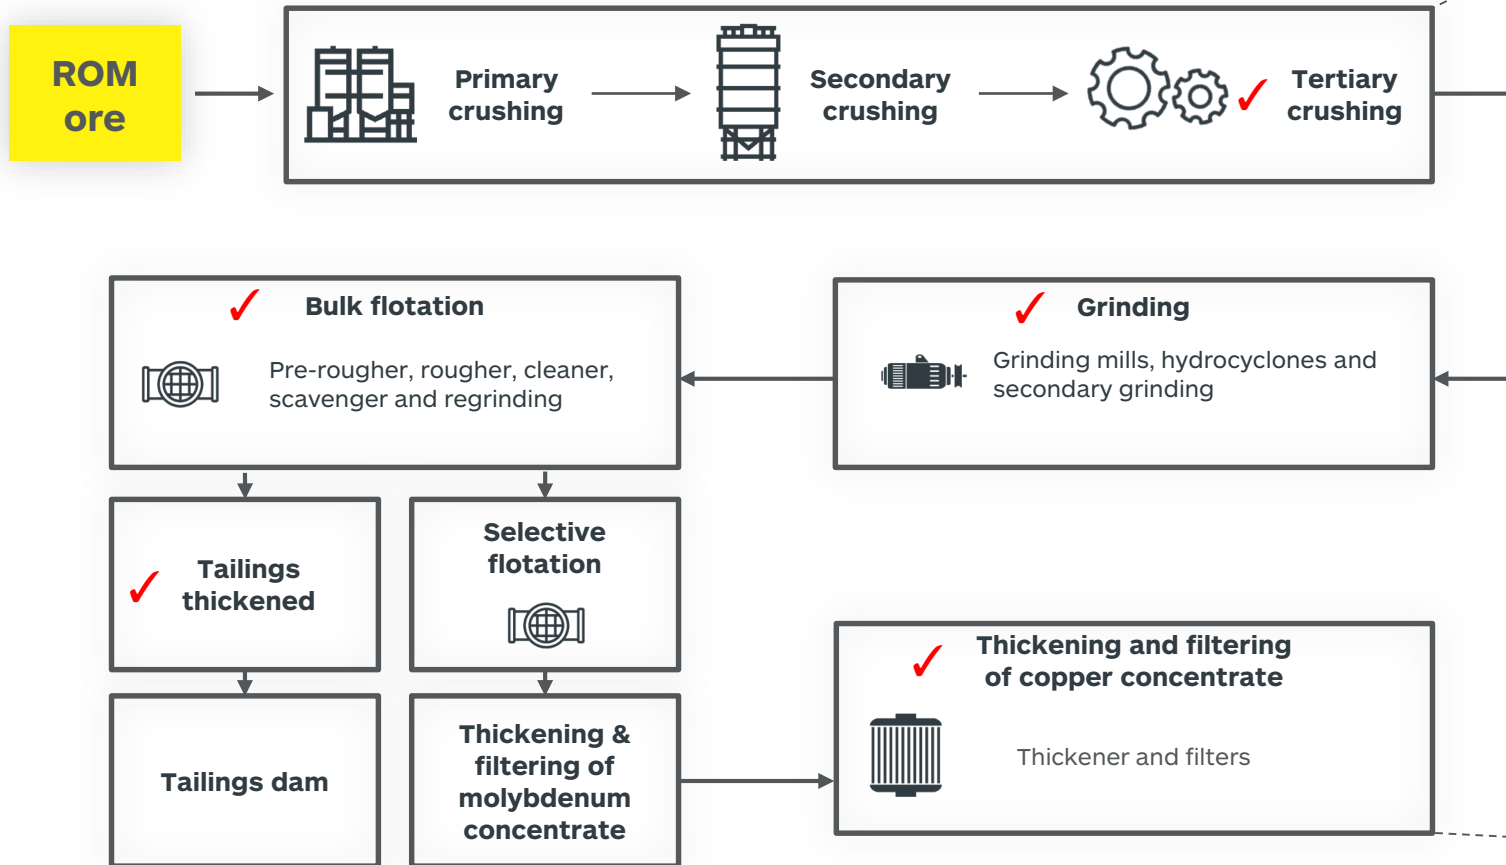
ROM ore

Primary crushing

Secondary crushing

✓ Tertiary crushing

✓ Bulk flotation

Pre-rougher, rougher, cleaner, scavenger and regrinding

✓ Grinding

Grinding mills, hydrocyclones and secondary grinding

✓ Tailings thickened

Selective flotation

✓ Thickening and filtering of copper concentrate

Thickener and filters

Tailings dam

Thickening & filtering of molybdenum concentrate